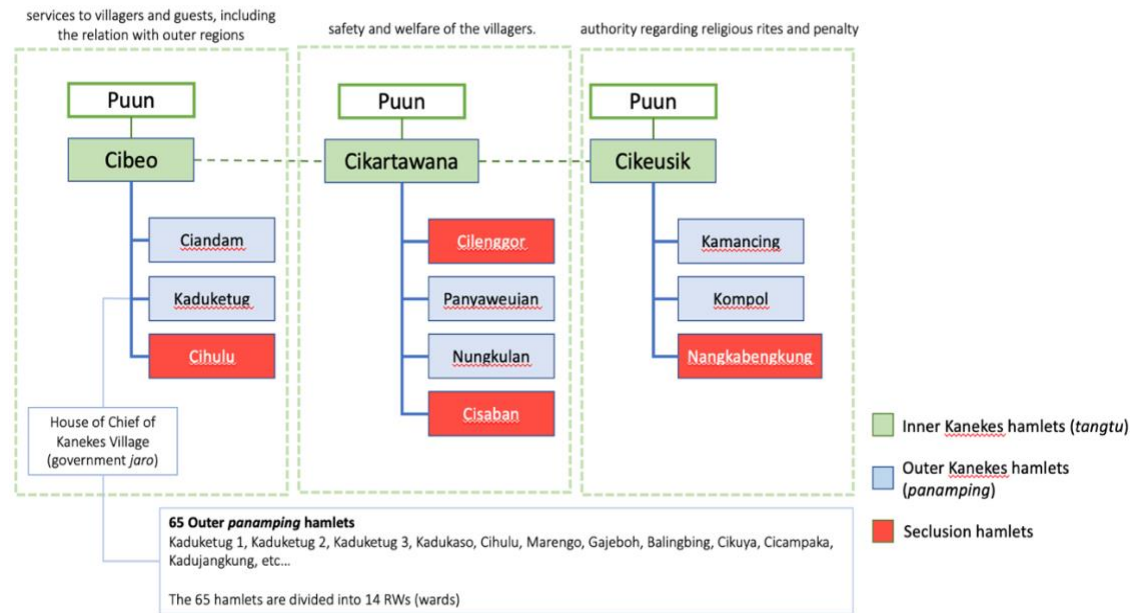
services to villagers and guests, including the relation with outer regions

safety and welfare of the villagers.

authority regarding religious rites and penalty

Puun

Cibeo

Ciandam

Kaduketug

Cihulu

House of Chief of Kanekes Village (government *jaro*)

Puun

Cikartawana

Cilenggor

Panyaweuian

Nungkulan

Cisaban

Puun

Cikeusik

Kamancing

Kompol

Nangkabengkung

Inner Kanekes hamlets (*tangtu*)

Outer Kanekes hamlets (*panamping*)

Seclusion hamlets

**65 Outer *panamping* hamlets**
Kaduketug 1, Kaduketug 2, Kaduketug 3, Kadukaso, Cihulu, Marengo, Gajeboh, Balingbing, Cikuya, Cicampaka, Kadujangkung, etc...

The 65 hamlets are divided into 14 RWs (wards)